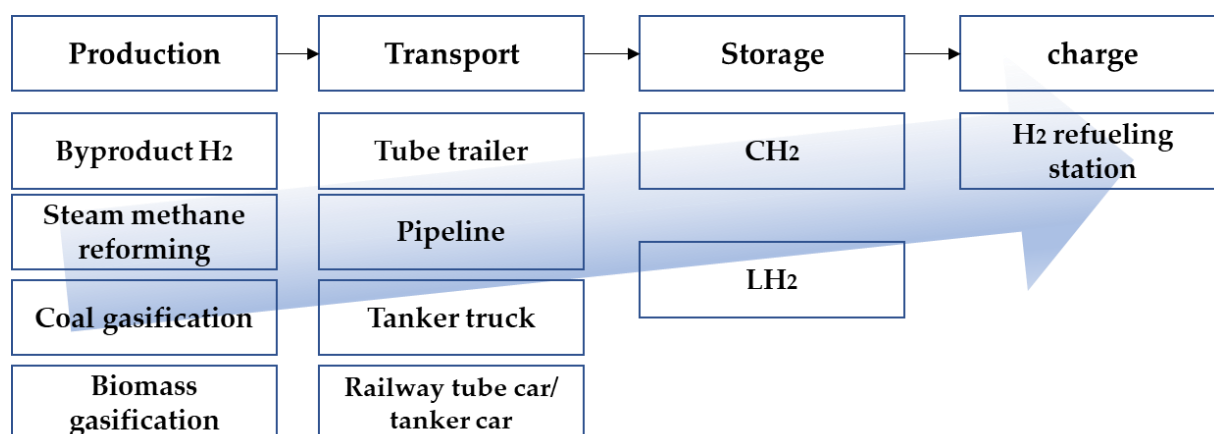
Production

Transport

Storage

charge

Byproduct $H_2$

Steam methane reforming

Coal gasification

Biomass gasification

Tube trailer

Pipeline

Tanker truck

Railway tube car/ tanker car

$CH_2$

$LH_2$

$H_2$ refueling station